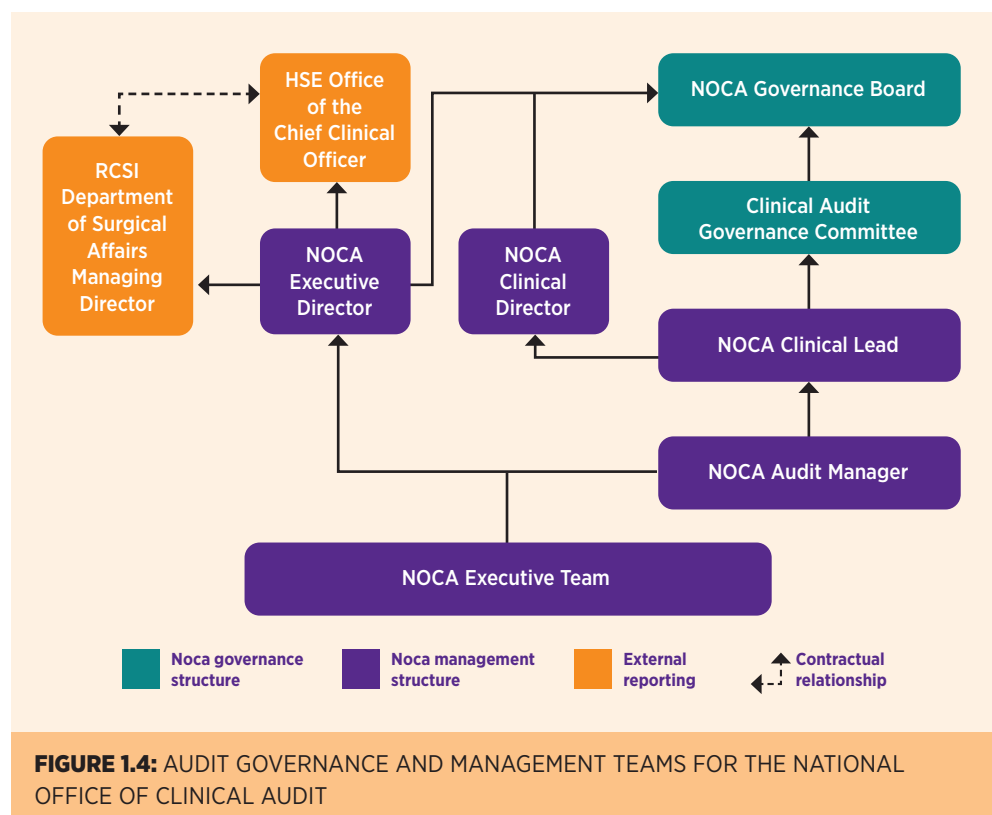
HSE Office of the Chief Clinical Officer

NOCA Governance Board

RCSI Department of Surgical Affairs Managing Director

NOCA Executive Director

NOCA Clinical Director

Clinical Audit Governance Committee

NOCA Clinical Lead

NOCA Audit Manager

NOCA Executive Team

Noca governance structure

Noca management structure

External reporting

Contractual relationship

FIGURE 1.4: AUDIT GOVERNANCE AND MANAGEMENT TEAMS FOR THE NATIONAL OFFICE OF CLINICAL AUDIT